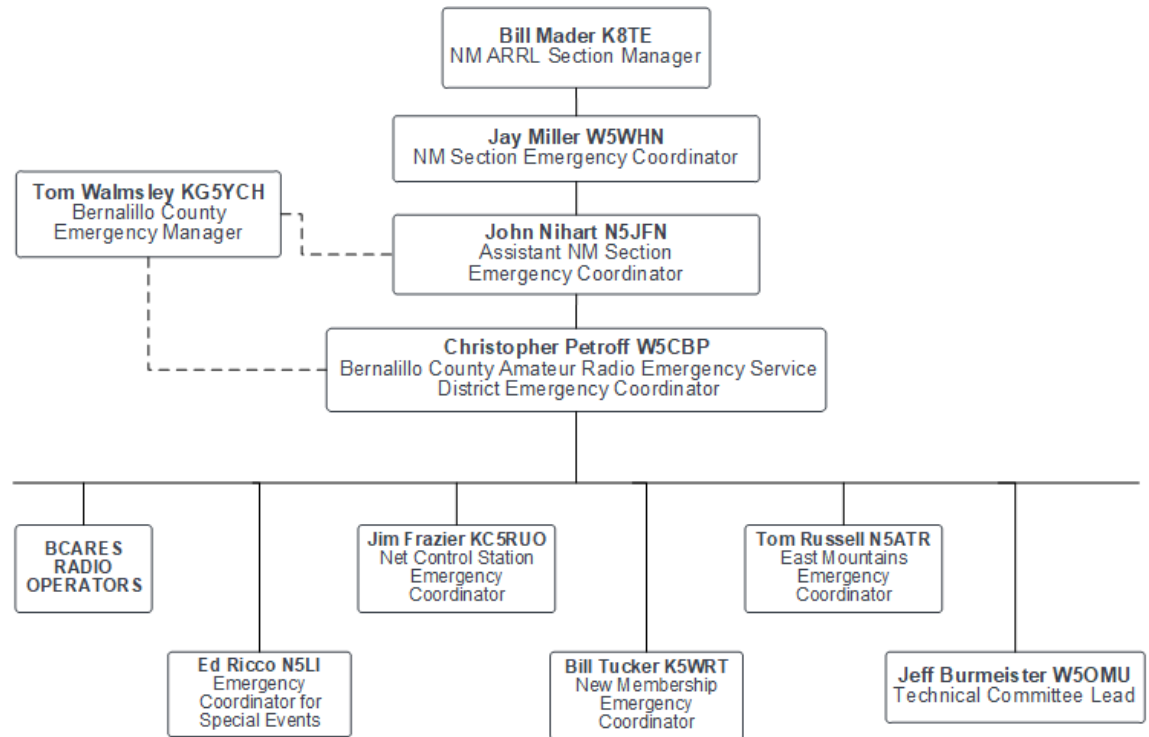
Bill Mader K8TE
NM ARRL Section Manager

Jay Miller W5WHN
NM Section Emergency Coordinator

Tom Walmsley KG5YCH
Bernalillo County
Emergency Manager

John Nihart N5JFN
Assistant NM Section
Emergency Coordinator

Christopher Petroff W5CBP
Bernalillo County Amateur Radio Emergency Service
District Emergency Coordinator

BCARES
RADIO
OPERATORS

Jim Frazier KC5RUO
Net Control Station
Emergency
Coordinator

Tom Russell N5ATR
East Mountains
Emergency
Coordinator

Ed Ricco N5LI
Emergency
Coordinator for
Special Events

Bill Tucker K5WRT
New Membership
Emergency
Coordinator

Jeff Burmeister W5OMU
Technical Committee Lead